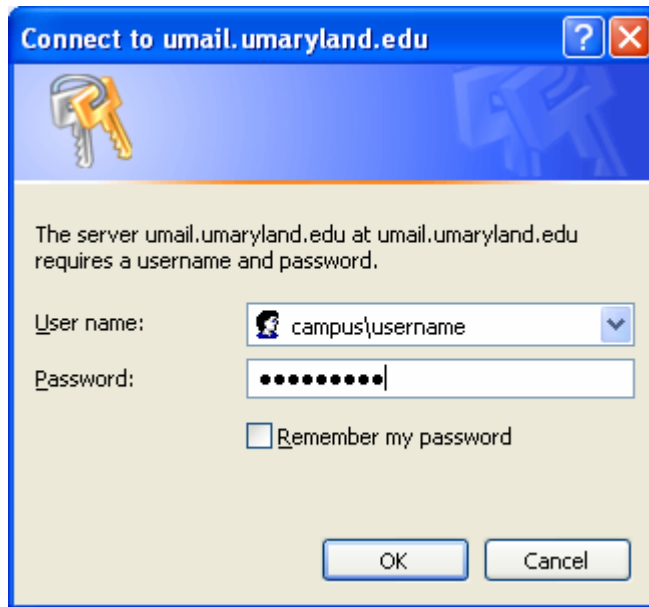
Connect to umail.umaryland.edu

The server umail.umaryland.edu at umail.umaryland.edu requires a username and password.

User name: campus\username

Password: ••••••••••

Remember my password

OK

Cancel